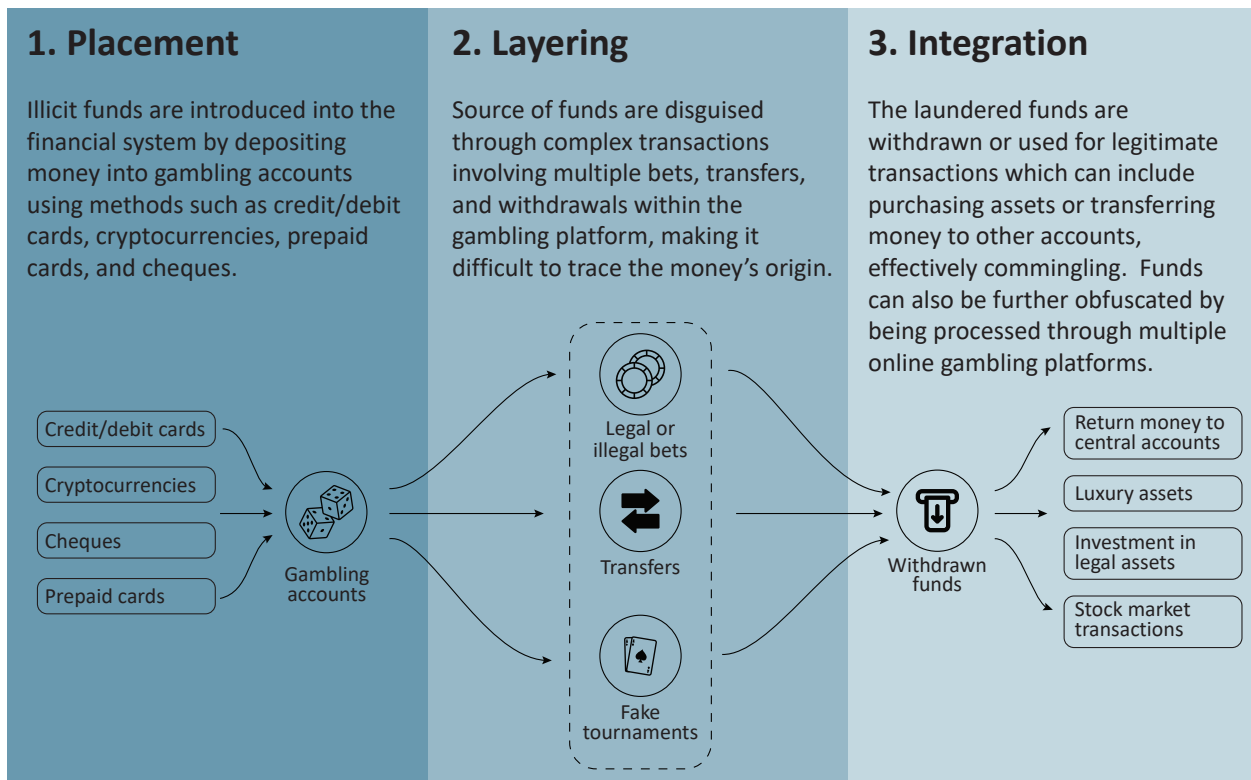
1. Placement

Illicit funds are introduced into the financial system by depositing money into gambling accounts using methods such as credit/debit cards, cryptocurrencies, prepaid cards, and cheques.

Credit/debit cards

Cryptocurrencies

Cheques

Prepaid cards

Gambling accounts

2. Layering

Source of funds are disguised through complex transactions involving multiple bets, transfers, and withdrawals within the gambling platform, making it difficult to trace the money's origin.

Legal or illegal bets

Transfers

Fake tournaments

3. Integration

The laundered funds are withdrawn or used for legitimate transactions which can include purchasing assets or transferring money to other accounts, effectively commingling. Funds can also be further obfuscated by being processed through multiple online gambling platforms.

Withdrawn funds

Return money to central accounts

Luxury assets

Investment in legal assets

Stock market transactions